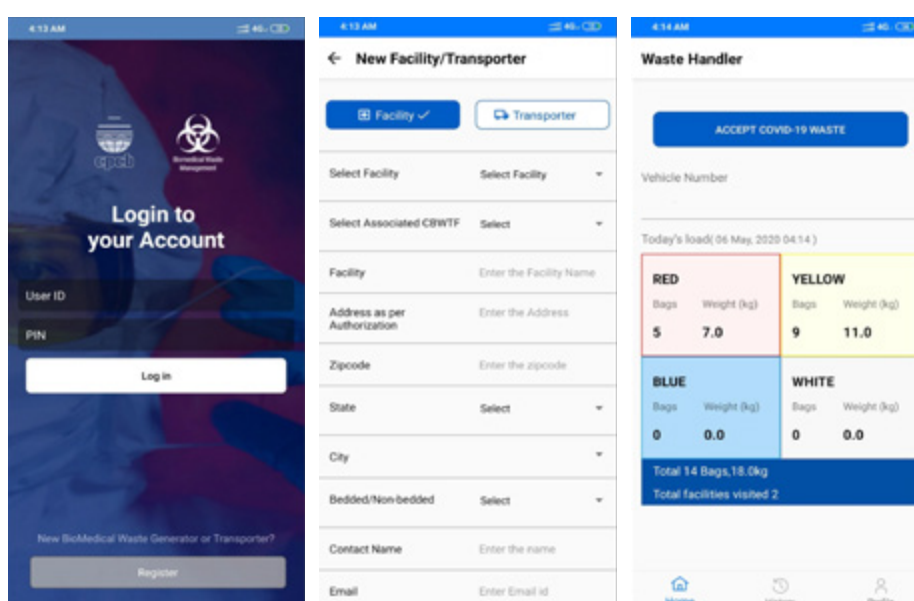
4:13 AM

cpcb

Biomedical Waste Management

Login to your Account

User ID

PIN

Log in

New BioMedical Waste Generator or Transporter?

Register

4:13 AM

← New Facility/Transporter

Facility ✓

Transporter

Select Facility | Select Facility

Select Associated CBWTF | Select

Facility | Enter the Facility Name

Address as per Authorization | Enter the Address

Zipcode | Enter the zipcode

State | Select

City

Bedded/Non-bedded | Select

Contact Name | Enter the name

Email | Enter Email id

4:14 AM

Waste Handler

ACCEPT COVID-19 WASTE

Vehicle Number

Today's load( 06 May, 2020 04:14 )

| RED | | YELLOW | |
|---|---|---|---|
| Bags | Weight (kg) | Bags | Weight (kg) |
| 5 | 7.0 | 9 | 11.0 |
| BLUE | | WHITE | |
| Bags | Weight (kg) | Bags | Weight (kg) |
| 0 | 0.0 | 0 | 0.0 |

Total 14 Bags,18.0kg

Total facilities visited 2

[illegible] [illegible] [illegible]